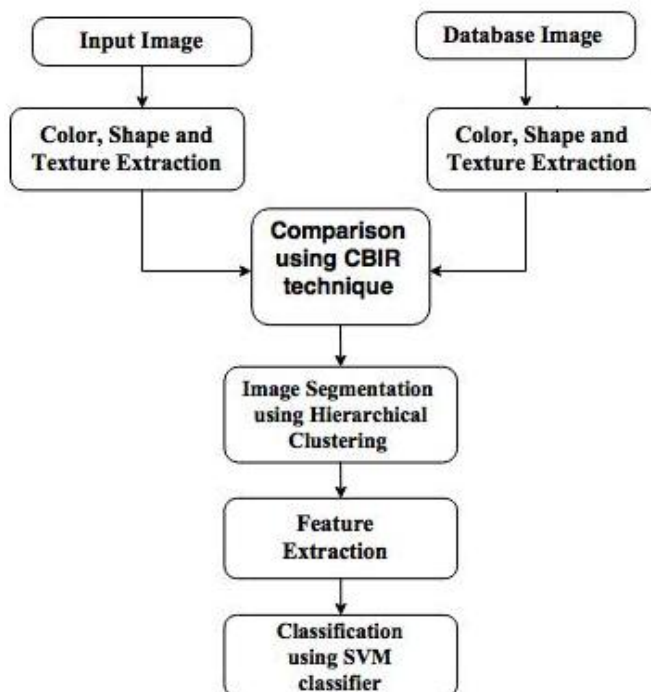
Input Image

Database Image

Color, Shape and Texture Extraction

Color, Shape and Texture Extraction

Comparison using CBIR technique

Image Segmentation using Hierarchical Clustering

Feature Extraction

Classification using SVM classifier